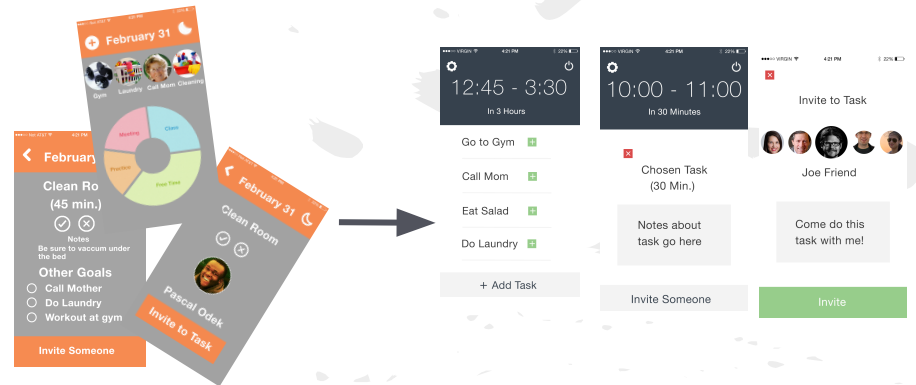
February 31

Gym Laundry Call Mom Cleaning

Meeting Class Practice Free Time

February

Clean Ro

(45 min.)

Notes
Be sure to vaccum under the bed

Other Goals

Call Mother

Do Laundry

Workout at gym

Invite Someone

February 31

Clean Room

Pascal Odek

Invite to Task

VIRGIN 4:21 PM 22%

12:45 - 3:30

In 3 Hours

Go to Gym

Call Mom

Eat Salad

Do Laundry

+ Add Task

VIRGIN 4:21 PM 22%

10:00 - 11:00

In 30 Minutes

Chosen Task
(30 Min.)

Notes about task go here

Invite Someone

VIRGIN 4:21 PM 22%

Invite to Task

Joe Friend

Come do this task with me!

Invite